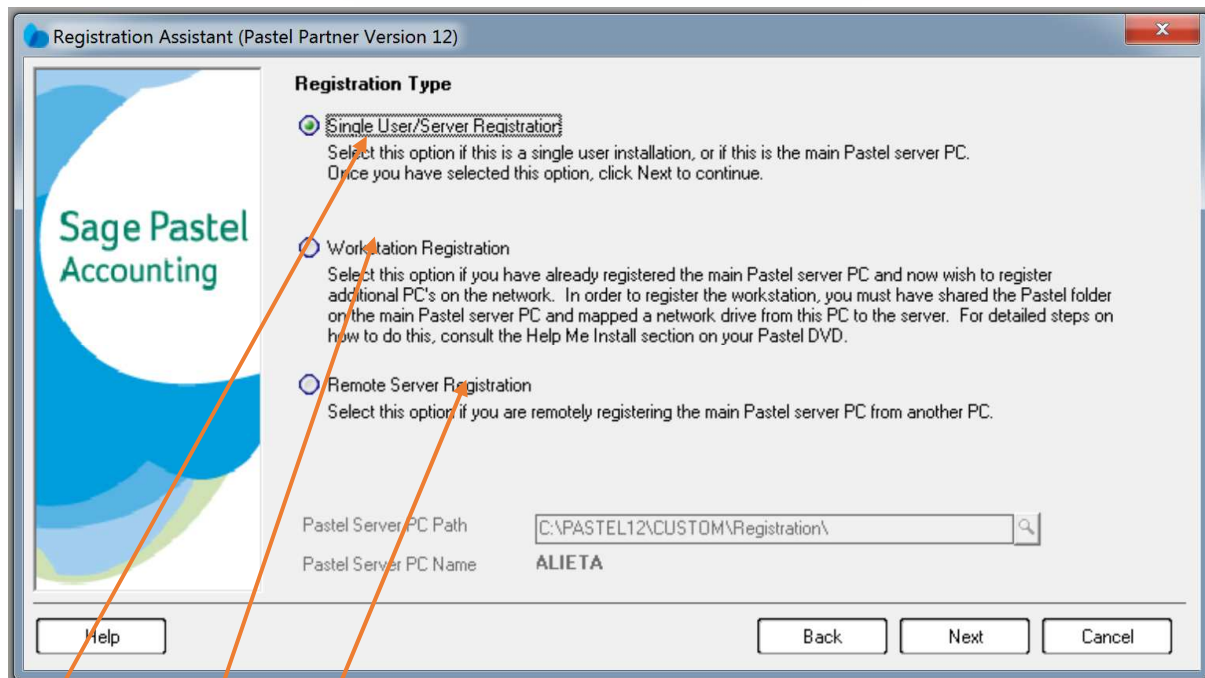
Registration Assistant (Pastel Partner Version 12)

Sage Pastel Accounting

Registration Type

Single User/Server Registration
Select this option if this is a single user installation, or if this is the main Pastel server PC. Once you have selected this option, click Next to continue.

Workstation Registration
Select this option if you have already registered the main Pastel server PC and now wish to register additional PC's on the network. In order to register the workstation, you must have shared the Pastel folder on the main Pastel server PC and mapped a network drive from this PC to the server. For detailed steps on how to do this, consult the Help Me Install section on your Pastel DVD.

Remote Server Registration
Select this option if you are remotely registering the main Pastel server PC from another PC.

Pastel Server PC Path C:\PASTEL12\CUSTOM\Registration\
Pastel Server PC Name ALIETA

Help
Back
Next
Cancel